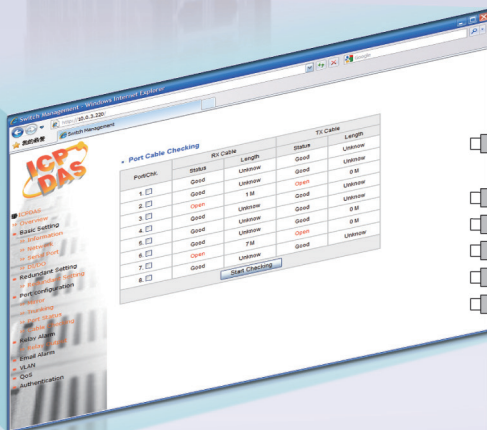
Switch Management - Windows Internet Explorer

http://10.0.3.220

Switch Management

ICP DAS

ICPDAS
Overview
Basic Setting
Redundant Setting
Port Configuration
Relay Alarm
Email Alarm
VLAN
QoS
Authentication

Port Cable Checking

| Port/Chk | RX Cable Status | RX Cable Length | TX Cable Status | TX Cable Length |
|---|---|---|---|---|
| 1. ☐ | Good | Unknow | Good | Unknow |
| 2. ☐ | Open | Unknow | Open | 0 M |
| 3. ☐ | Good | 1 M | Good | Unknow |
| 4. ☐ | Good | Unknow | Good | Unknow |
| 5. ☐ | Good | Unknow | Good | 0 M |
| 6. ☐ | Good | Unknow | Good | 0 M |
| 7. ☐ | Open | 7 M | Open | Unknow |
| 8. ☐ | Good | Unknow | Good | Unknow |

Start Checking